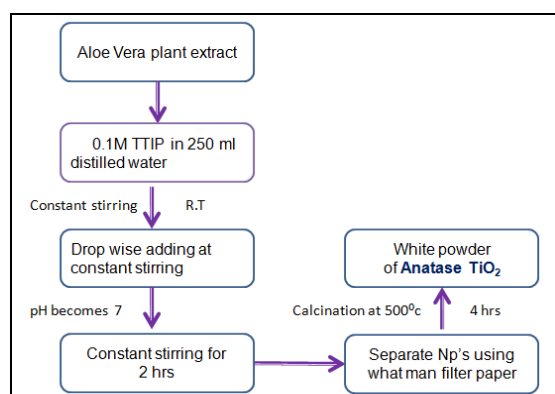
Aloe Vera plant extract

0.1M TTIP in 250 ml distilled water

Constant stirring R.T

Drop wise adding at constant stirring

pH becomes 7

Constant stirring for 2 hrs

Separate Np's using what man filter paper

Calcination at 500$^0$c 4 hrs

White powder of Anatase $TiO_2$